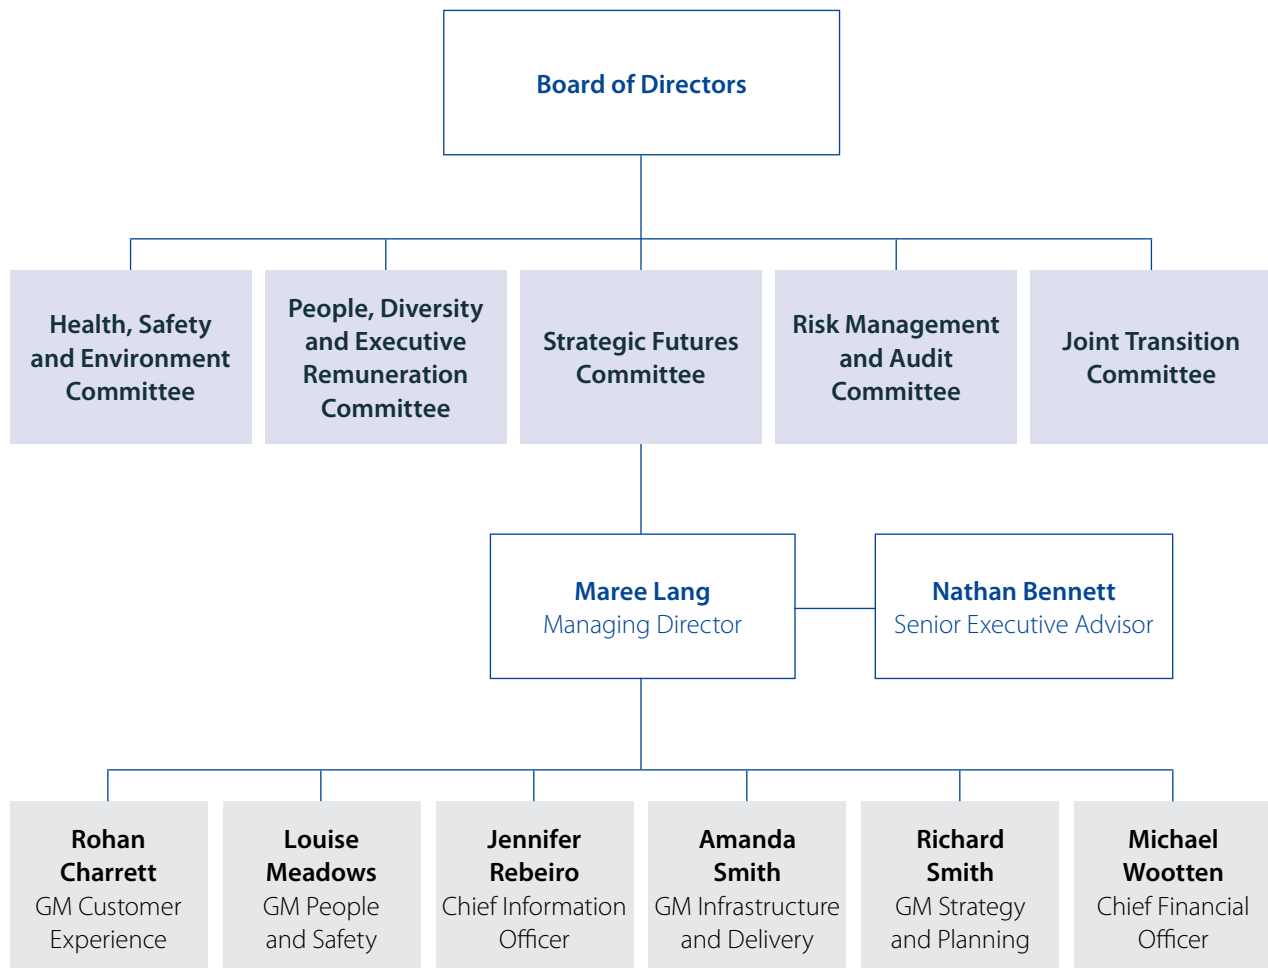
Board of Directors

Health, Safety and Environment Committee

People, Diversity and Executive Remuneration Committee

Strategic Futures Committee

Risk Management and Audit Committee

Joint Transition Committee

Maree Lang
Managing Director

Nathan Bennett
Senior Executive Advisor

Rohan Charrett
GM Customer Experience

Louise Meadows
GM People and Safety

Jennifer Rebeiro
Chief Information Officer

Amanda Smith
GM Infrastructure and Delivery

Richard Smith
GM Strategy and Planning

Michael Wootten
Chief Financial Officer